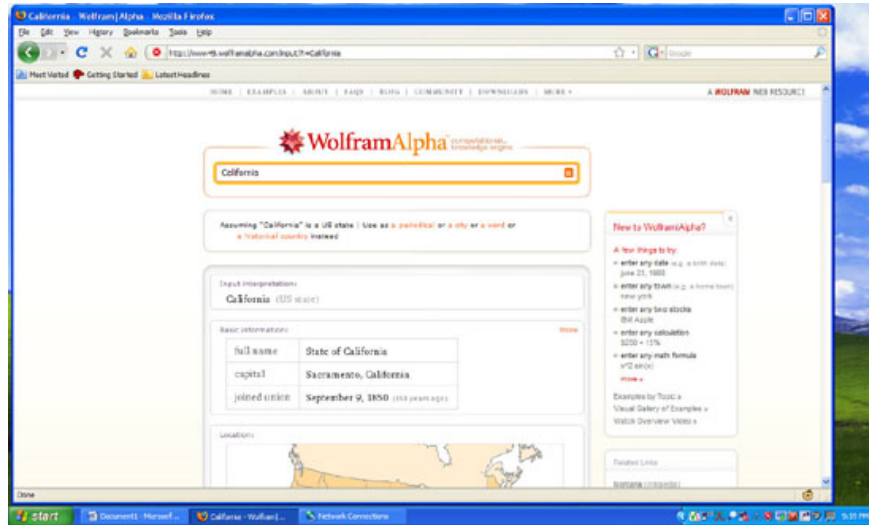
California - Wolfram|Alpha - Mozilla Firefox

File Edit View History Bookmarks Tools Help

http://www49.wolframalpha.com/input/?i=California

Google

Most Visited Getting Started Latest Headlines

HOME | EXAMPLES | ABOUT | FAQS | BLOG | COMMUNITY | DOWNLOADS | MORE »

A WOLFRAM WEB RESOURCE

WolframAlpha computational knowledge engine

California

Assuming "California" is a US state | Use as a periodical or a city or a word or a historical country instead

Input interpretation:

California (US state)

Basic information:

More

| full name | State of California |
|---|---|
| capital | Sacramento, California |
| joined union | September 9, 1850 (159 years ago) |

Location:

New to Wolfram|Alpha?

A few things to try:

• enter any date (e.g. a birth date) june 23, 1988
• enter any town (e.g. a home town) new york
• enter any two stocks IBM Apple
• enter any calculation $200 + 15%
• enter any math formula x^2 sin(x)

more »

Examples by Topic »
Visual Gallery of Examples »
Watch Overview Video »

Related Links

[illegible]

Done

start Document1 - Microsof... California - Wolfram|... Network Connections 5:35 PM